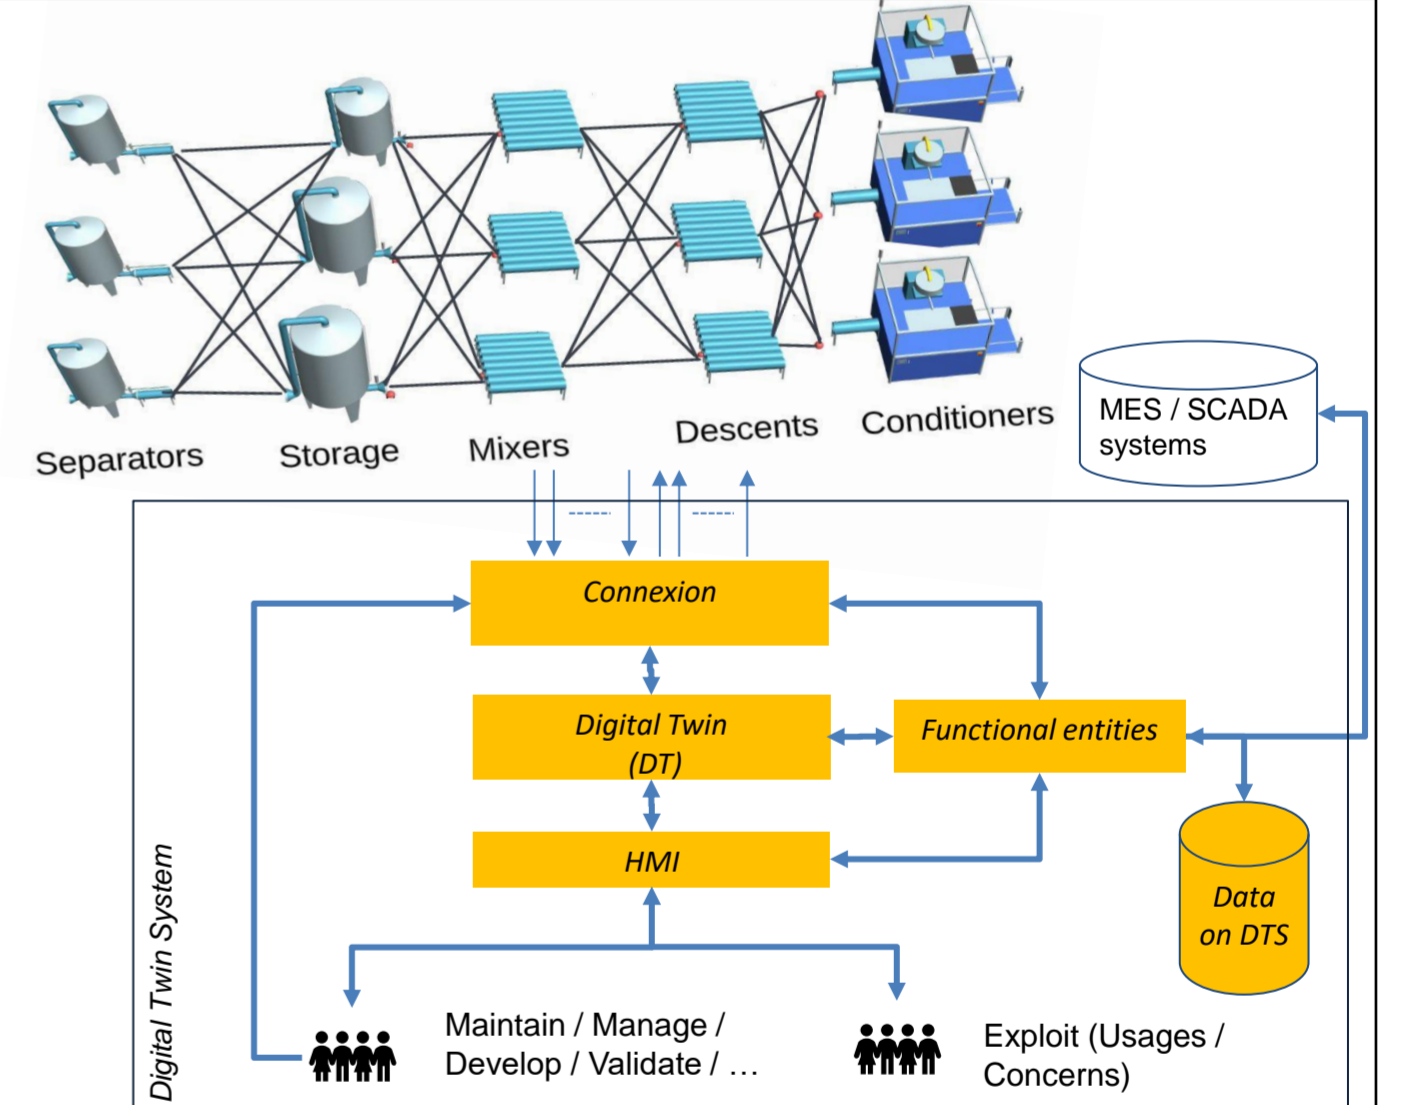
Separators
Storage
Mixers
Descents
Conditioners

MES / SCADA systems

Connexion

Digital Twin (DT)

Functional entities

HMI

Data on DTS

Digital Twin System

Maintain / Manage / Develop / Validate / …

Exploit (Usages / Concerns)